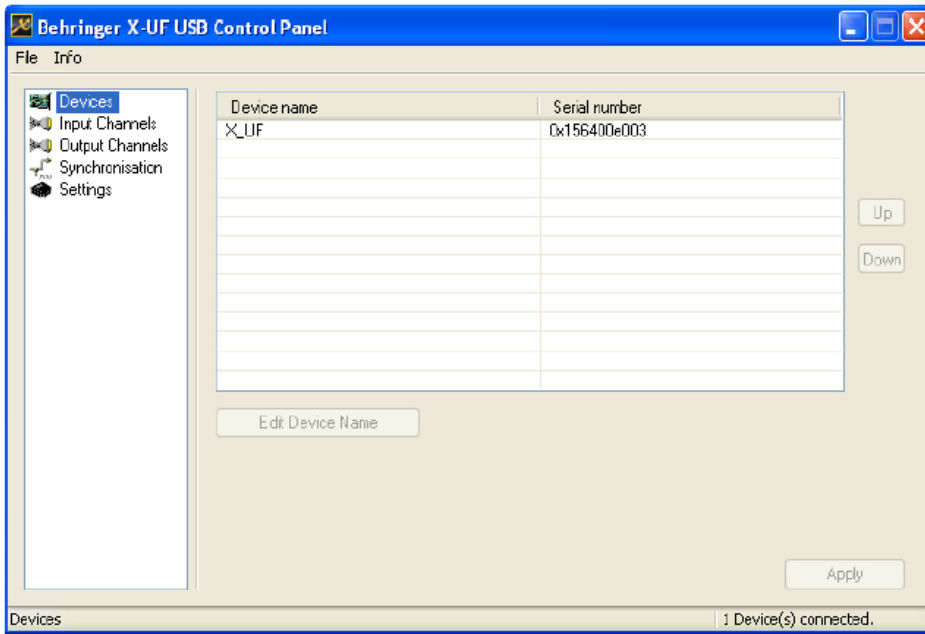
Behringer X-UF USB Control Panel

File Info

Devices
Input Channels
Output Channels
Synchronisation
Settings

| Device name | Serial number |
|---|---|
| X_UF | 0x156400e003 |

Up
Down

Edit Device Name

Apply

Devices
1 Device(s) connected.